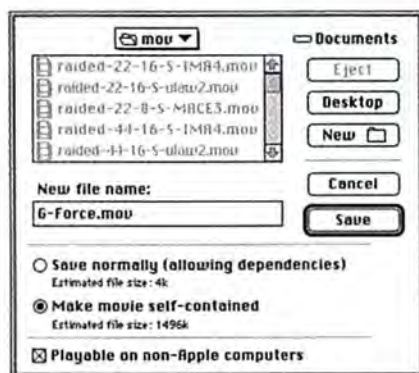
mov ▾

Documents

raided-22-16-S-IMA4.mov
raided-22-16-S-ulaw2.mov
raided-22-8-S-MACE3.mov
raided-44-16-S-IMA4.mov
raided-44-16-S-ulaw2.mov

Eject

Desktop

New

New file name:

G-Force.mov

Cancel

Save

Save normally (allowing dependencies)
Estimated file size: 4k

Make movie self-contained
Estimated file size: 1496k

Playable on non-Apple computers